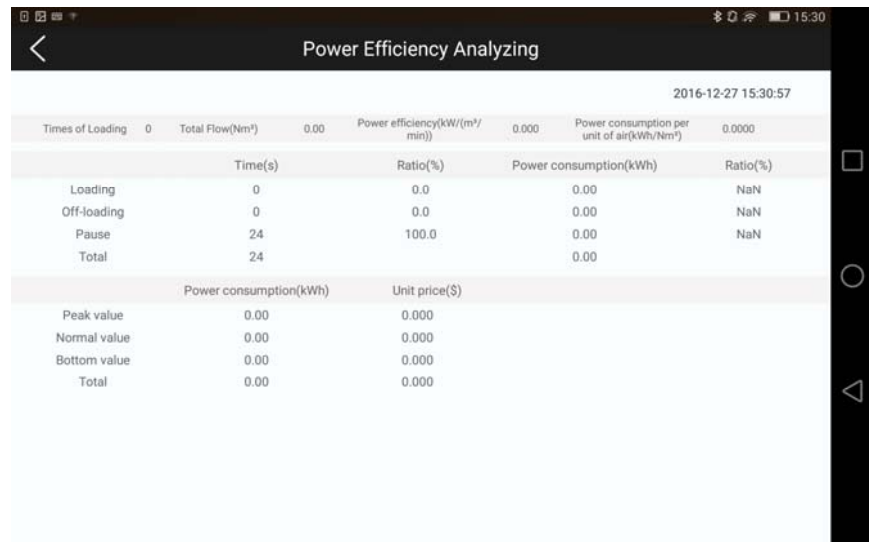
15:30

Power Efficiency Analyzing

2016-12-27 15:30:57

| Times of Loading | 0 | Total Flow(Nm³) | 0.00 | Power efficiency(kW/(m³/min)) | 0.000 | Power consumption per unit of air(kWh/Nm³) | 0.0000 |
|---|---|---|---|---|---|---|---|

| | Time(s) | Ratio(%) | Power consumption(kWh) | Ratio(%) |
|---|---|---|---|---|
| Loading | 0 | 0.0 | 0.00 | NaN |
| Off-loading | 0 | 0.0 | 0.00 | NaN |
| Pause | 24 | 100.0 | 0.00 | NaN |
| Total | 24 | | 0.00 | |

| | Power consumption(kWh) | Unit price($) |
|---|---|---|
| Peak value | 0.00 | 0.000 |
| Normal value | 0.00 | 0.000 |
| Bottom value | 0.00 | 0.000 |
| Total | 0.00 | 0.000 |